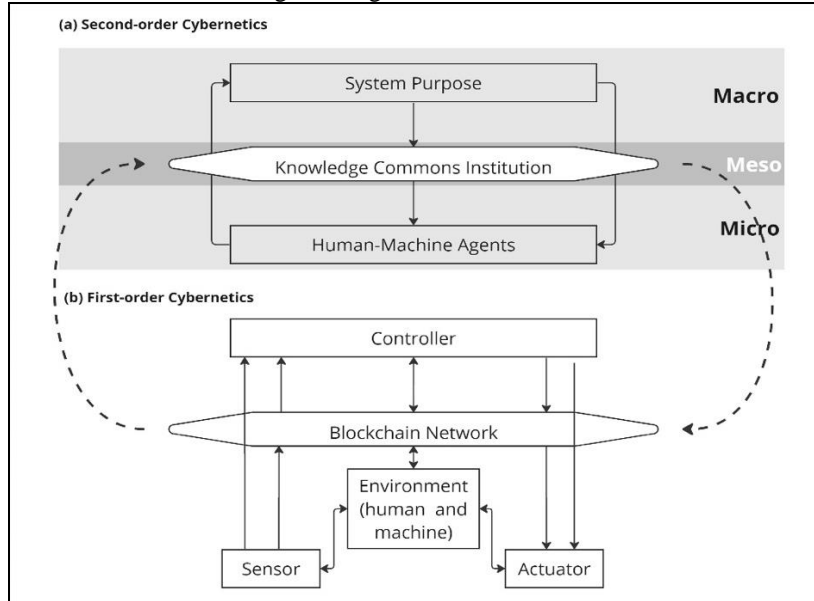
(a) Second-order Cybernetics

System Purpose

Macro

Knowledge Commons Institution

Meso

Micro

Human-Machine Agents

(b) First-order Cybernetics

Controller

Blockchain Network

Environment (human and machine)

Sensor

Actuator